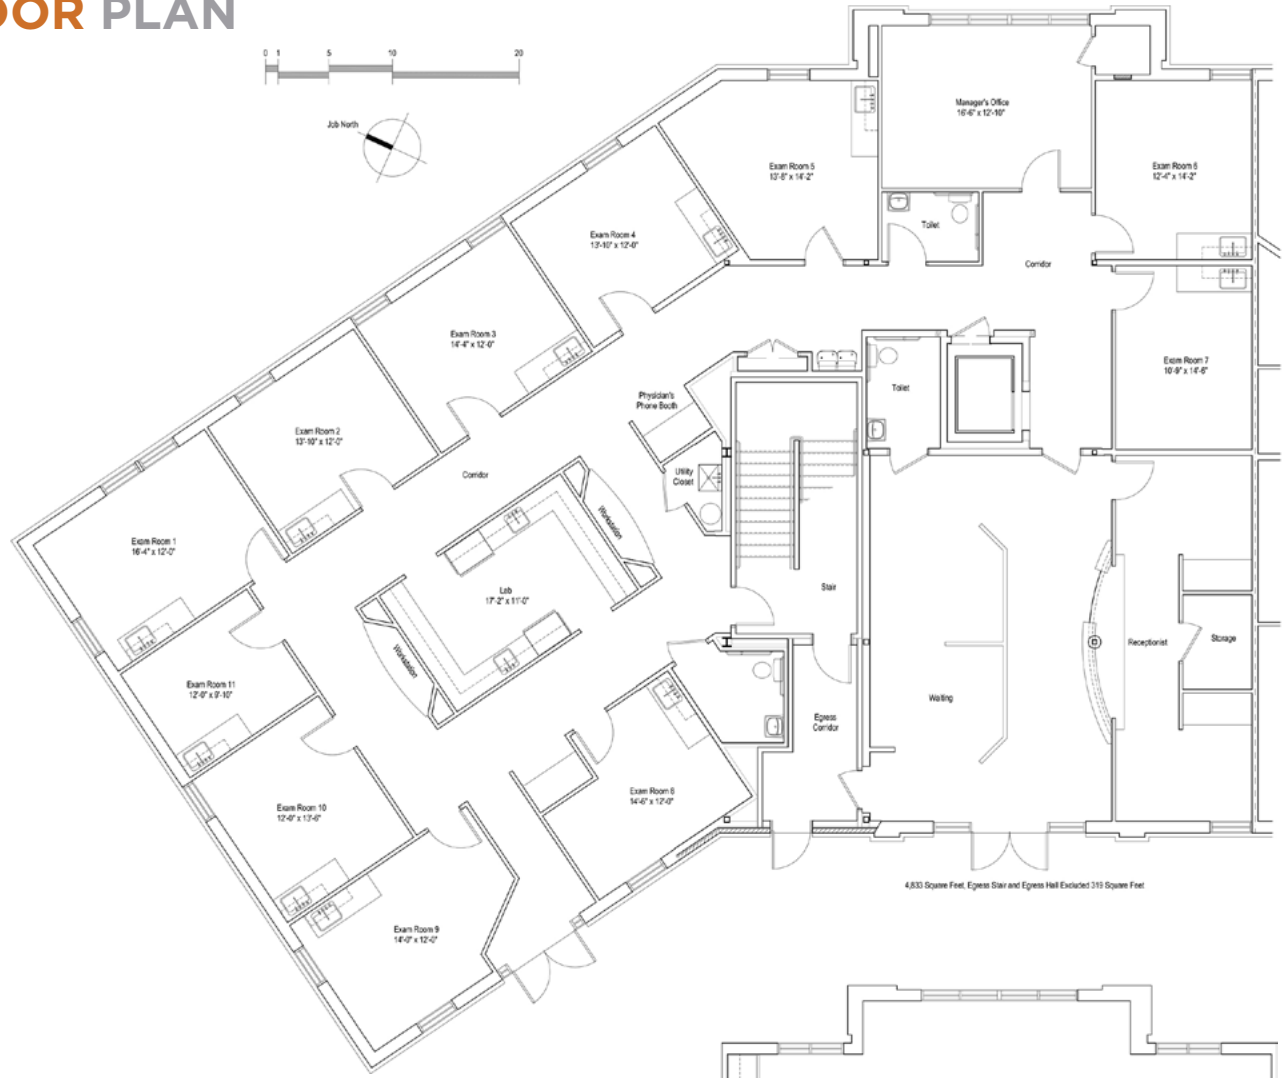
OOR PLAN

0 1 5 10 20

Job North

Manager's Office
16'-6" x 12'-10"

Exam Room 5
13'-8" x 14'-2"

Exam Room 6
12'-4" x 14'-2"

Exam Room 4
13'-10" x 12'-0"

Toilet

Corridor

Exam Room 3
14'-4" x 12'-0"

Toilet

Exam Room 7
10'-9" x 14'-6"

Physician's Phone Booth

Exam Room 2
13'-10" x 12'-0"

Corridor

Utility Closet

Workstation

Exam Room 1
16'-4" x 12'-0"

Lab
17'-2" x 11'-0"

Stair

Receptionist

Storage

Workstation

Exam Room 11
12'-0" x 9'-10"

Waiting

Egress Corridor

Exam Room 8
14'-6" x 12'-0"

Exam Room 10
12'-0" x 13'-6"

4,833 Square Feet, Egress Stair and Egress Hall Excluded 319 Square Feet

Exam Room 9
14'-0" x 12'-0"